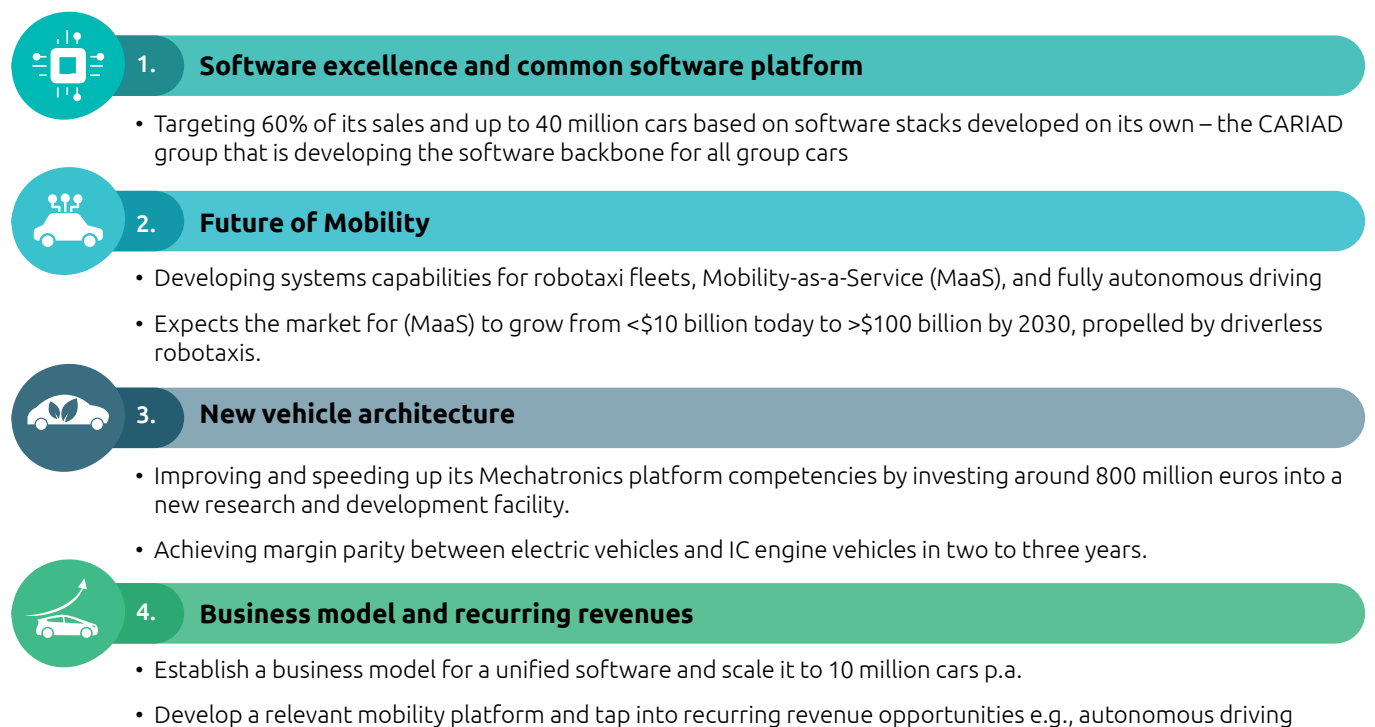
1. Software excellence and common software platform

• Targeting 60% of its sales and up to 40 million cars based on software stacks developed on its own – the CARIAD group that is developing the software backbone for all group cars

2. Future of Mobility

• Developing systems capabilities for robotaxi fleets, Mobility-as-a-Service (MaaS), and fully autonomous driving

• Expects the market for (MaaS) to grow from <\$10 billion today to >\$100 billion by 2030, propelled by driverless robotaxis.

3. New vehicle architecture

• Improving and speeding up its Mechatronics platform competencies by investing around 800 million euros into a new research and development facility.

• Achieving margin parity between electric vehicles and IC engine vehicles in two to three years.

4. Business model and recurring revenues

• Establish a business model for a unified software and scale it to 10 million cars p.a.

• Develop a relevant mobility platform and tap into recurring revenue opportunities e.g., autonomous driving